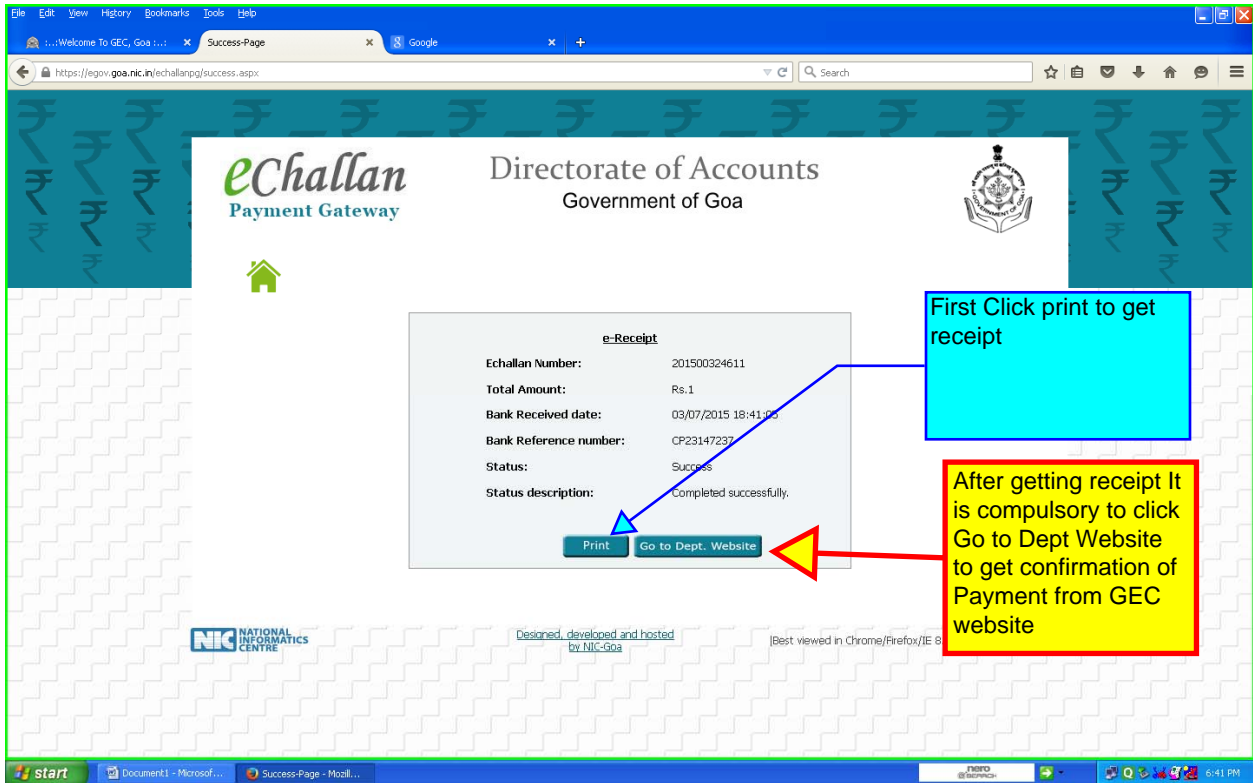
File Edit View History Bookmarks Tools Help

:..:Welcome To GEC, Goa :..: × Success-Page × Google × +

https://egov.goa.nic.in/echallanpg/success.aspx

Search

eChallan
Payment Gateway

Directorate of Accounts
Government of Goa

e-Receipt

| | |
|---|---|
| Echallan Number: | 201500324611 |
| Total Amount: | Rs.1 |
| Bank Received date: | 03/07/2015 18:41:05 |
| Bank Reference number: | CP23147237 |
| Status: | Success |
| Status description: | Completed successfully. |

Print Go to Dept. Website

First Click print to get receipt

After getting receipt It is compulsory to click Go to Dept Website to get confirmation of Payment from GEC website

NIC NATIONAL INFORMATICS CENTRE

Designed, developed and hosted by NIC-Goa

|Best viewed in Chrome/Firefox/IE 8

start Document1 - Microsof... Success-Page - Mozill...

nero SEARCH

6:41 PM